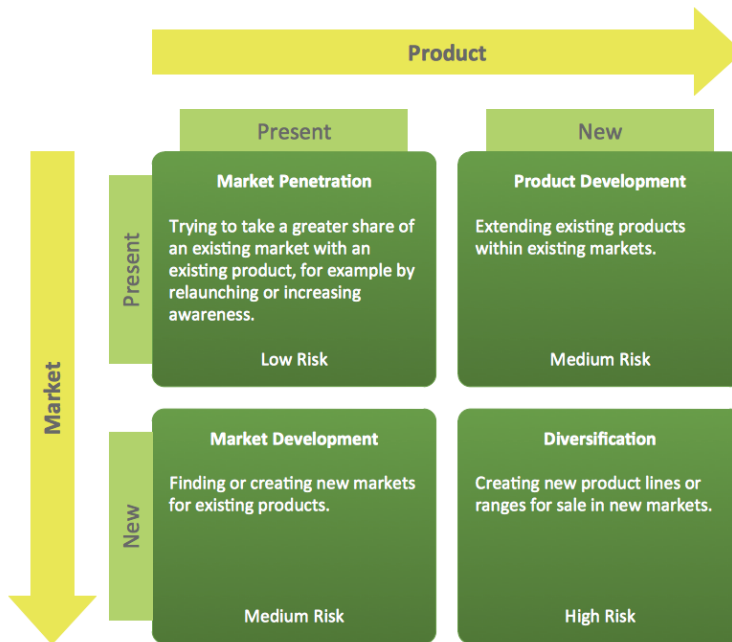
Product

Present

New

Market

Present

Market Penetration

Trying to take a greater share of an existing market with an existing product, for example by relaunching or increasing awareness.

Low Risk

Product Development

Extending existing products within existing markets.

Medium Risk

New

Market Development

Finding or creating new markets for existing products.

Medium Risk

Diversification

Creating new product lines or ranges for sale in new markets.

High Risk